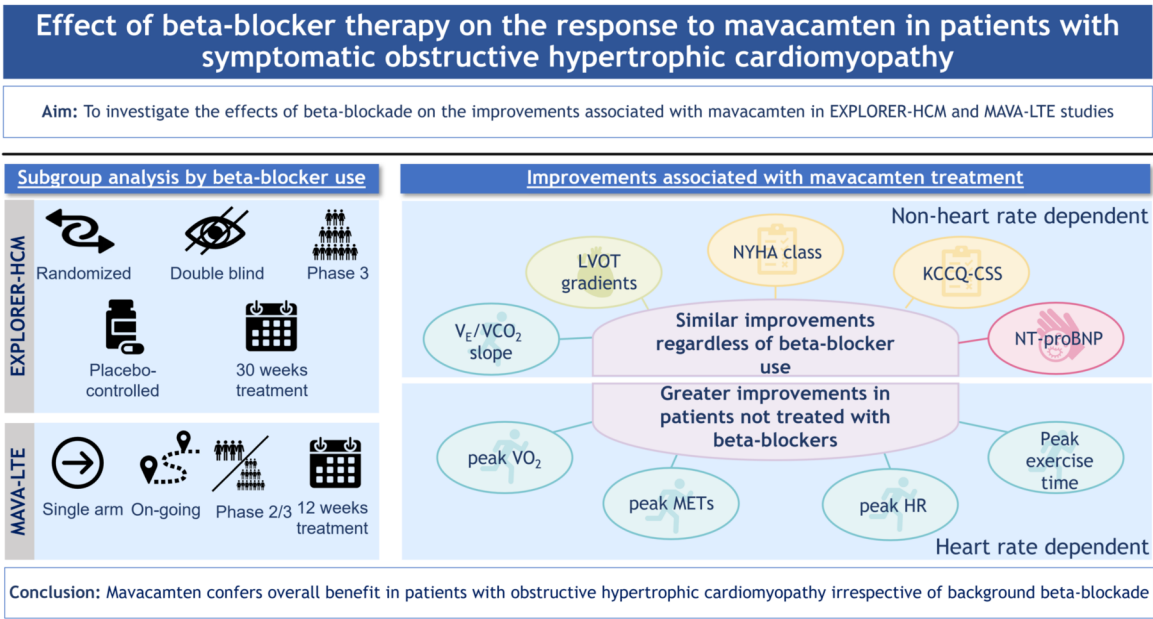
Effect of beta-blocker therapy on the response to mavacamten in patients with symptomatic obstructive hypertrophic cardiomyopathy

Aim: To investigate the effects of beta-blockade on the improvements associated with mavacamten in EXPLORER-HCM and MAVA-LTE studies

Subgroup analysis by beta-blocker use

EXPLORER-HCM

Randomized

Double blind

Phase 3

Placebo-controlled

30 weeks treatment

MAVA-LTE

Single arm

On-going

Phase 2/3

12 weeks treatment

Improvements associated with mavacamten treatment

Non-heart rate dependent

LVOT gradients

NYHA class

KCCQ-CSS

$V_E/VCO_2$ slope

Similar improvements regardless of beta-blocker use

NT-proBNP

Greater improvements in patients not treated with beta-blockers

peak $VO_2$

Peak exercise time

peak METs

peak HR

Heart rate dependent

Conclusion: Mavacamten confers overall benefit in patients with obstructive hypertrophic cardiomyopathy irrespective of background beta-blockade